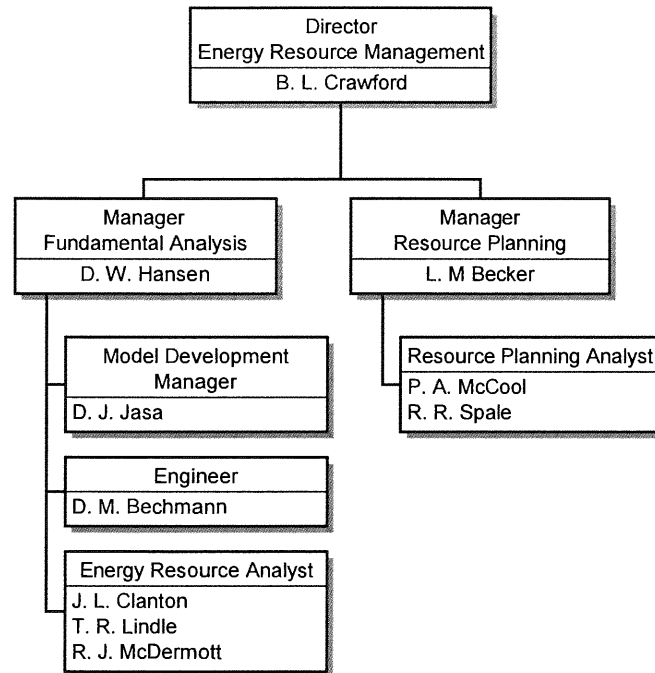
Director
Energy Resource Management
B. L. Crawford

Manager
Fundamental Analysis
D. W. Hansen

Model Development Manager
D. J. Jasa

Engineer
D. M. Bechmann

Energy Resource Analyst
J. L. Clanton
T. R. Lindle
R. J. McDermott

Manager
Resource Planning
L. M Becker

Resource Planning Analyst
P. A. McCool
R. R. Spale